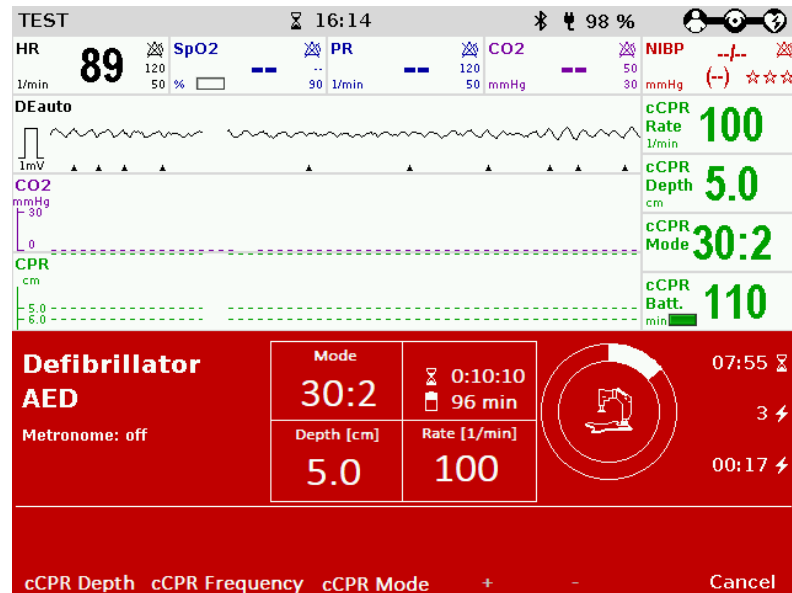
TEST ⌛ 16:14 98 %

HR 89 120 50 1/min

SpO2 -- -- 90 %

PR -- 120 50 1/min

CO2 -- 50 30 mmHg

NIBP --/-- (--) ☆☆☆ mmHg

DEauto

1mV

CO2 mmHg 30 0

CPR cm 5.0 6.0

cCPR Rate 1/min 100

cCPR Depth cm 5.0

cCPR Mode 30:2

cCPR Batt. min 110

Defibrillator AED

Metronome: off

| Mode 30:2 | ⌛ 0:10:10 96 min |
|---|---|
| Depth [cm] 5.0 | Rate [1/min] 100 |

07:55 ⌛

3 ⚡

00:17 ⚡

cCPR Depth cCPR Frequency cCPR Mode + - Cancel